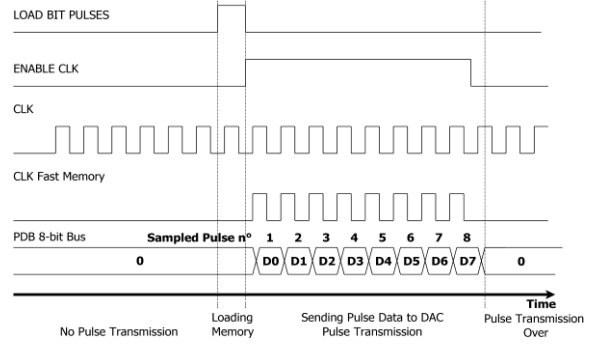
LOAD BIT PULSES

ENABLE CLK

CLK

CLK Fast Memory

PDB 8-bit Bus

Sampled Pulse n° 1 2 3 4 5 6 7 8

0 D0 D1 D2 D3 D4 D5 D6 D7 0

Time

No Pulse Transmission

Loading Memory

Sending Pulse Data to DAC Pulse Transmission

Pulse Transmission Over